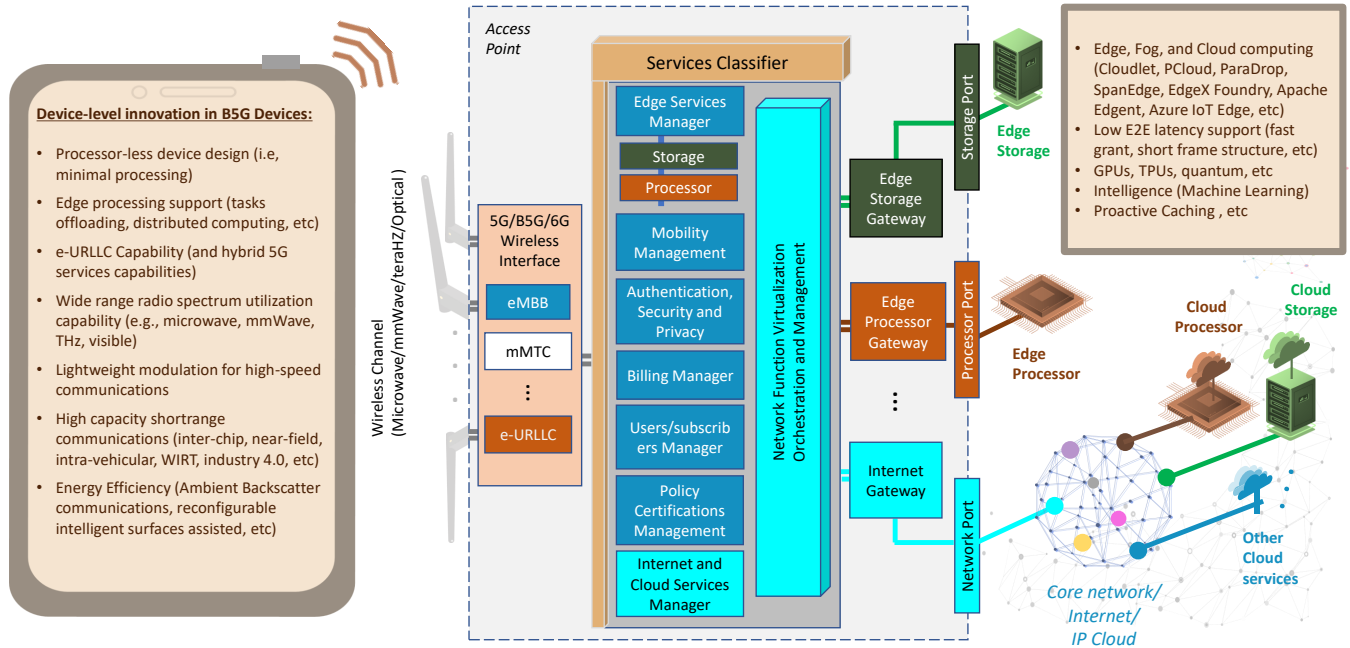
Device-level innovation in B5G Devices:

- Processor-less device design (i.e, minimal processing)
- Edge processing support (tasks offloading, distributed computing, etc)
- e-URLLC Capability (and hybrid 5G services capabilities)
- Wide range radio spectrum utilization capability (e.g., microwave, mmWave, THz, visible)
- Lightweight modulation for high-speed communications
- High capacity shortrange communications (inter-chip, near-field, intra-vehicular, WIRT, industry 4.0, etc)
- Energy Efficiency (Ambient Backscatter communications, reconfigurable intelligent surfaces assisted, etc)

Wireless Channel (Microwave/mmWave/teraHZ/Optical)

Access Point

5G/B5G/6G Wireless Interface

eMBB

mMTC

⋮

e-URLLC

Services Classifier

Edge Services Manager

Storage

Processor

Mobility Management

Authentication, Security and Privacy

Billing Manager

Users/subscribers Manager

Policy Certifications Management

Internet and Cloud Services Manager

Network Function Virtualization Orchestration and Management

Edge Storage Gateway

Edge Processor Gateway

⋮

Internet Gateway

Storage Port

Processor Port

Network Port

Edge Storage

Edge Processor

Cloud Processor

Cloud Storage

Other Cloud services

Core network/ Internet/ IP Cloud

- Edge, Fog, and Cloud computing (Cloudlet, PCloud, ParaDrop, SpanEdge, EdgeX Foundry, Apache Edgent, Azure IoT Edge, etc)
- Low E2E latency support (fast grant, short frame structure, etc)
- GPUs, TPUs, quantum, etc
- Intelligence (Machine Learning)
- Proactive Caching , etc